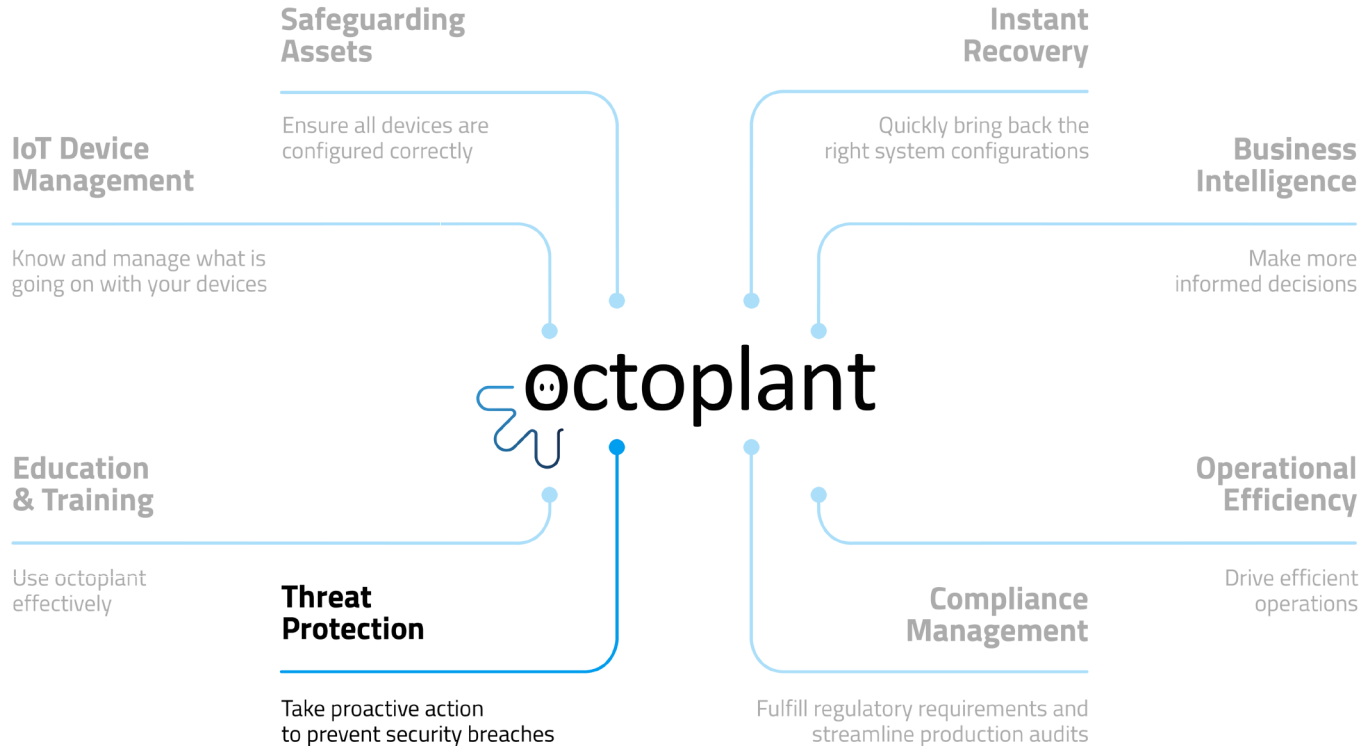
Safeguarding Assets

Ensure all devices are configured correctly

Instant Recovery

Quickly bring back the right system configurations

IoT Device Management

Know and manage what is going on with your devices

Business Intelligence

Make more informed decisions

octoplant

Education & Training

Use octoplant effectively

Operational Efficiency

Drive efficient operations

Threat Protection

Take proactive action to prevent security breaches

Compliance Management

Fulfill regulatory requirements and streamline production audits